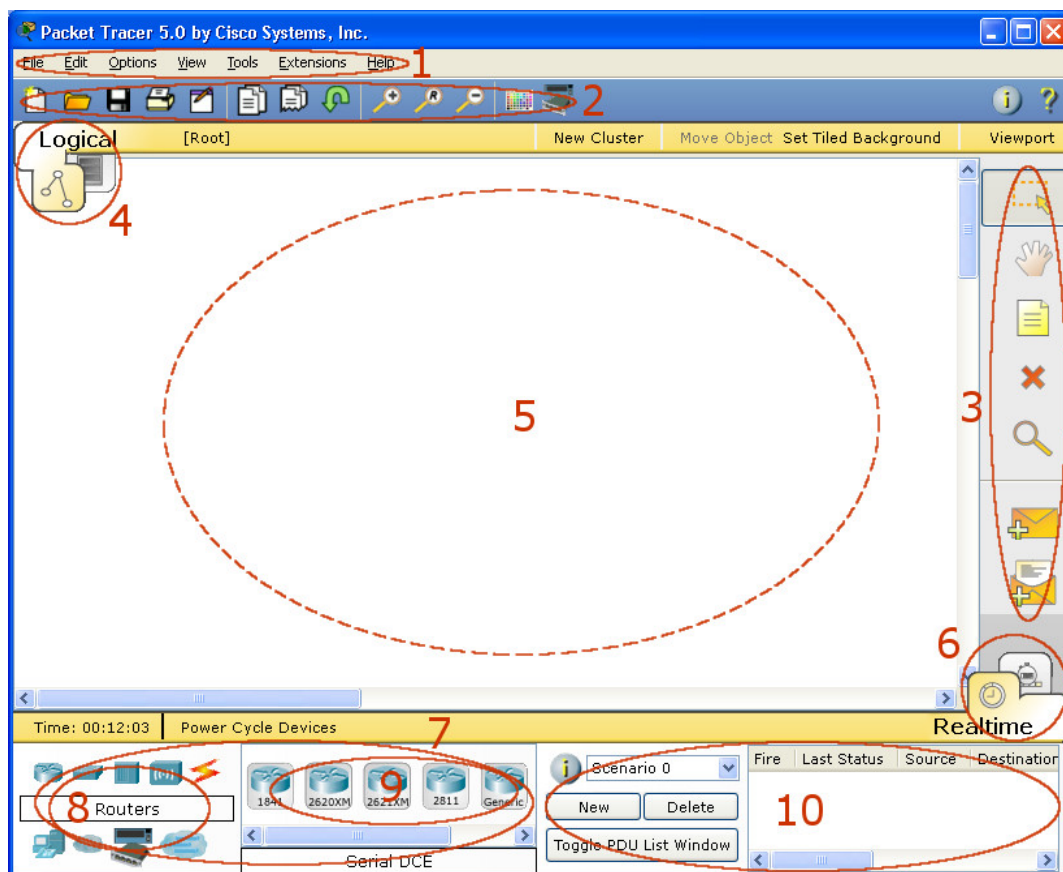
Packet Tracer 5.0 by Cisco Systems, Inc.

File Edit Options View Tools Extensions Help 1

2

Logical [Root] New Cluster Move Object Set Tiled Background Viewport

4

5

3

6

Time: 00:12:03 Power Cycle Devices Realtime

7

8 Routers

1841 2620XM 2621XM 2811 Generic 9

Serial DCE

Scenario 0

New Delete

Toggle PDU List Window

| Fire | Last Status | Source | Destination |
|---|---|---|---|

10